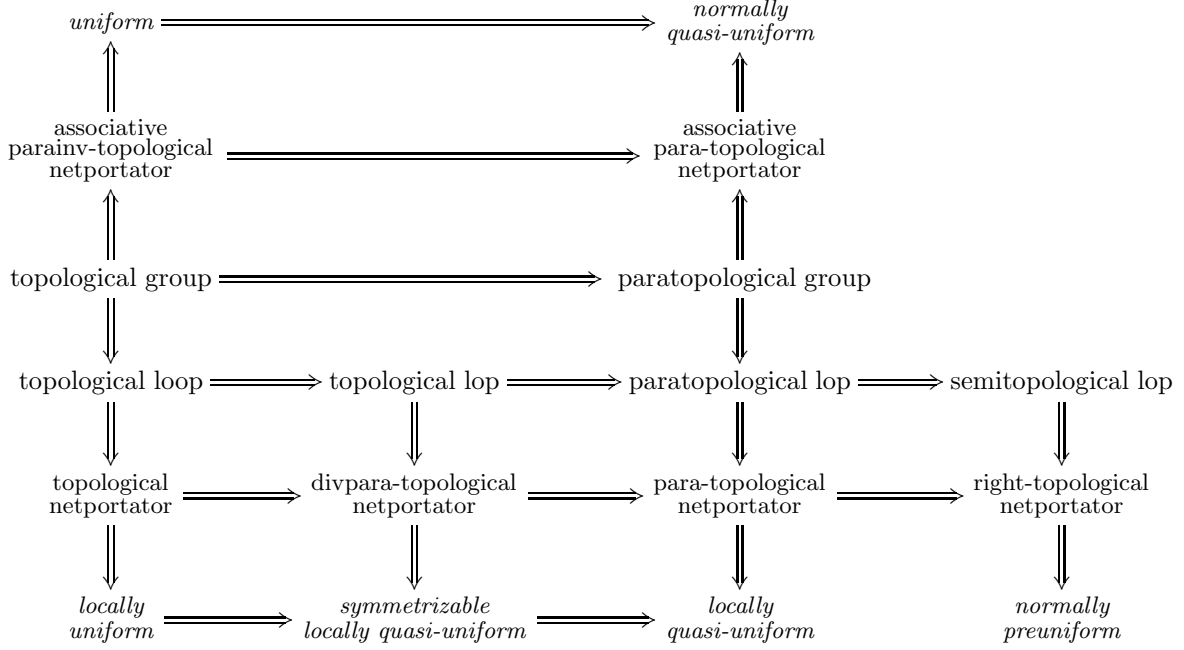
uniform $\Longrightarrow$ normally quasi-uniform

associative parainv-topological netportator $\Longrightarrow$ associative para-topological netportator

topological group $\Longrightarrow$ paratopological group

topological loop $\Longrightarrow$ topological lop $\Longrightarrow$ paratopological lop $\Longrightarrow$ semitopological lop

topological netportator $\Longrightarrow$ divpara-topological netportator $\Longrightarrow$ para-topological netportator $\Longrightarrow$ right-topological netportator

locally uniform $\Longrightarrow$ symmetrizable locally quasi-uniform $\Longrightarrow$ locally quasi-uniform

normally preuniform